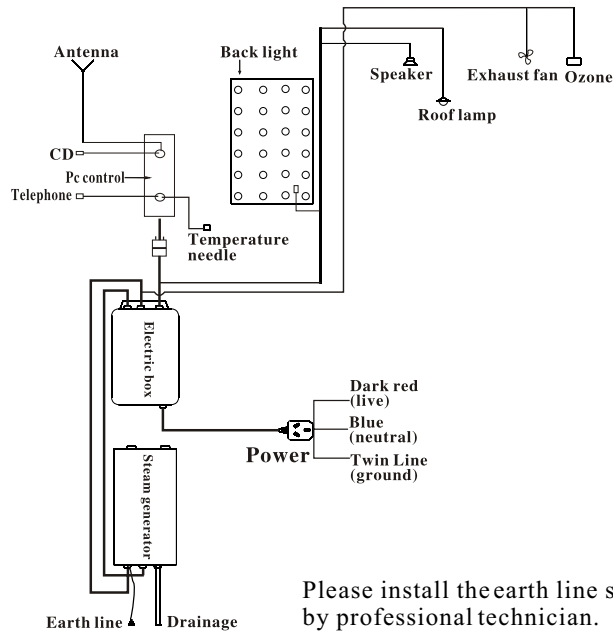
Antenna

Back light

Speaker

Exhaust fan

Ozone

Roof lamp

CD

Pc control

Telephone

Temperature needle

Electric box

Dark red (live)

Blue (neutral)

Power

Twin Line (ground)

Steam generator

Please install the earth line s
by professional technician.

Earth line

Drainage